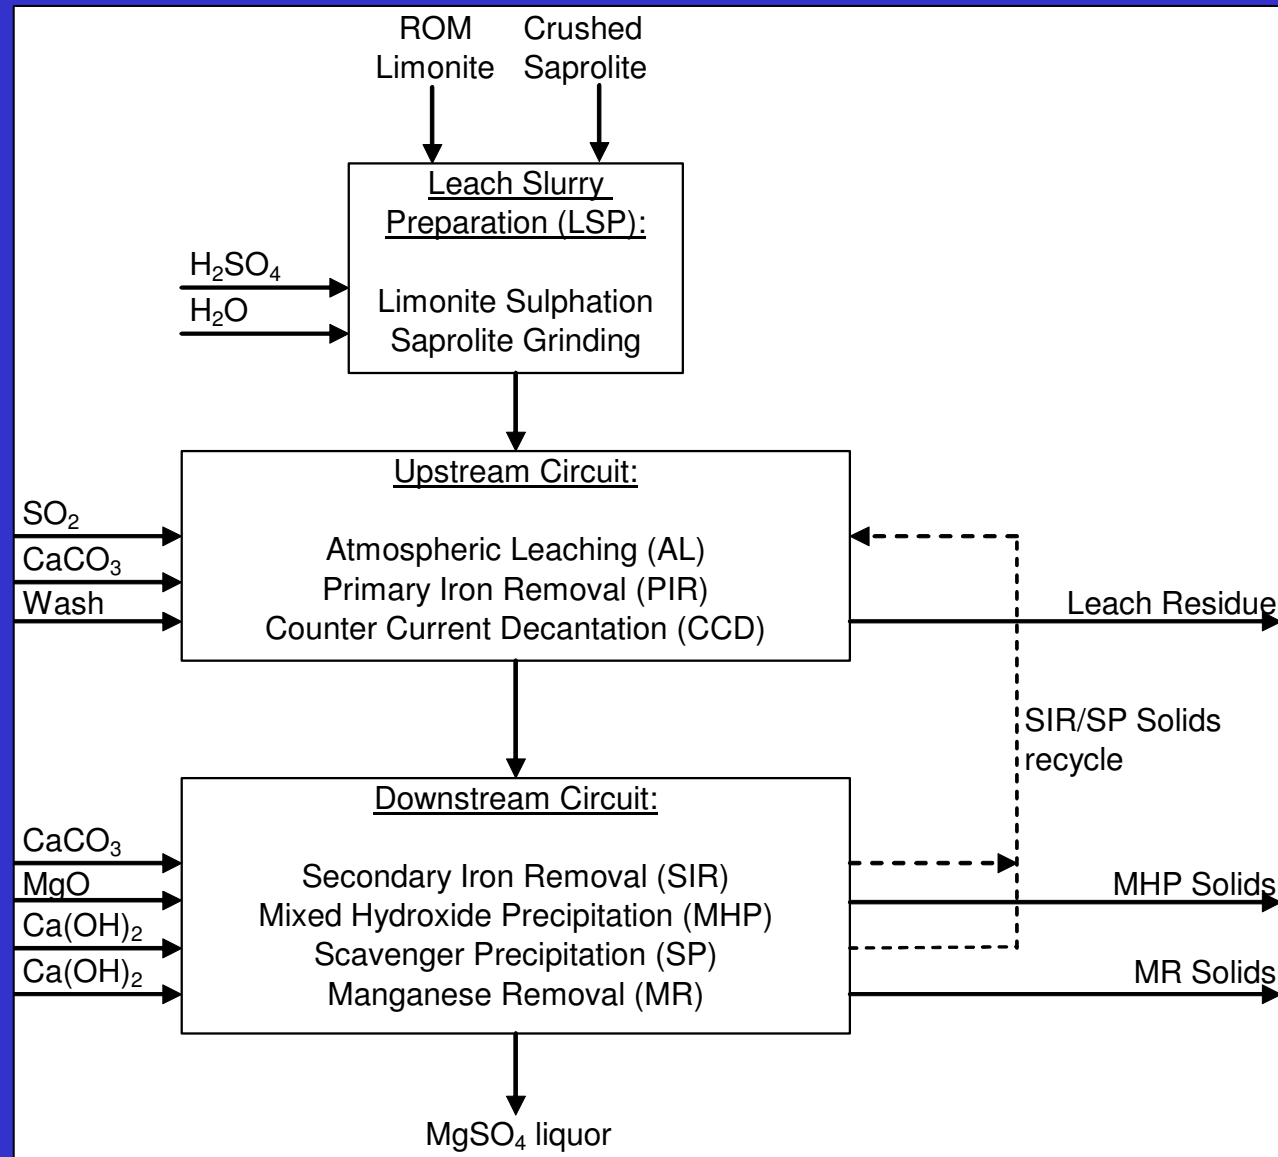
ROM Limonite

Crushed Saprolite

Leach Slurry Preparation (LSP):

Limonite Sulphation
Saprolite Grinding

$H_2SO_4$

$H_2O$

Upstream Circuit:

Atmospheric Leaching (AL)
Primary Iron Removal (PIR)
Counter Current Decantation (CCD)

$SO_2$

$CaCO_3$

Wash

Leach Residue

SIR/SP Solids recycle

Downstream Circuit:

Secondary Iron Removal (SIR)
Mixed Hydroxide Precipitation (MHP)
Scavenger Precipitation (SP)
Manganese Removal (MR)

$CaCO_3$

MgO

$Ca(OH)_2$

$Ca(OH)_2$

MHP Solids

MR Solids

$MgSO_4$ liquor